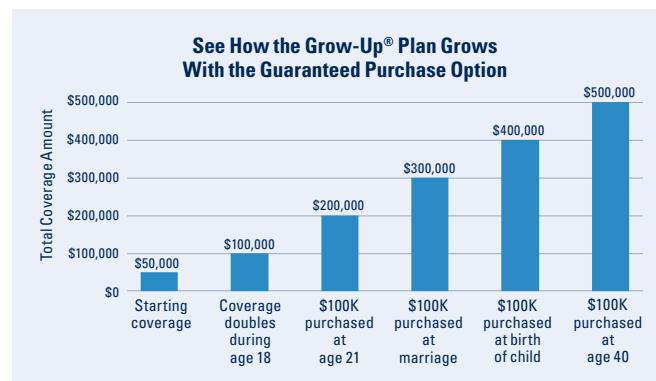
See How the Grow-Up® Plan Grows With the Guaranteed Purchase Option

Total Coverage Amount

$500,000
$400,000
$300,000
$200,000
$100,000
$0

$50,000
$100,000
$200,000
$300,000
$400,000
$500,000

Starting coverage

Coverage doubles during age 18

$100K purchased at age 21

$100K purchased at marriage

$100K purchased at birth of child

$100K purchased at age 40